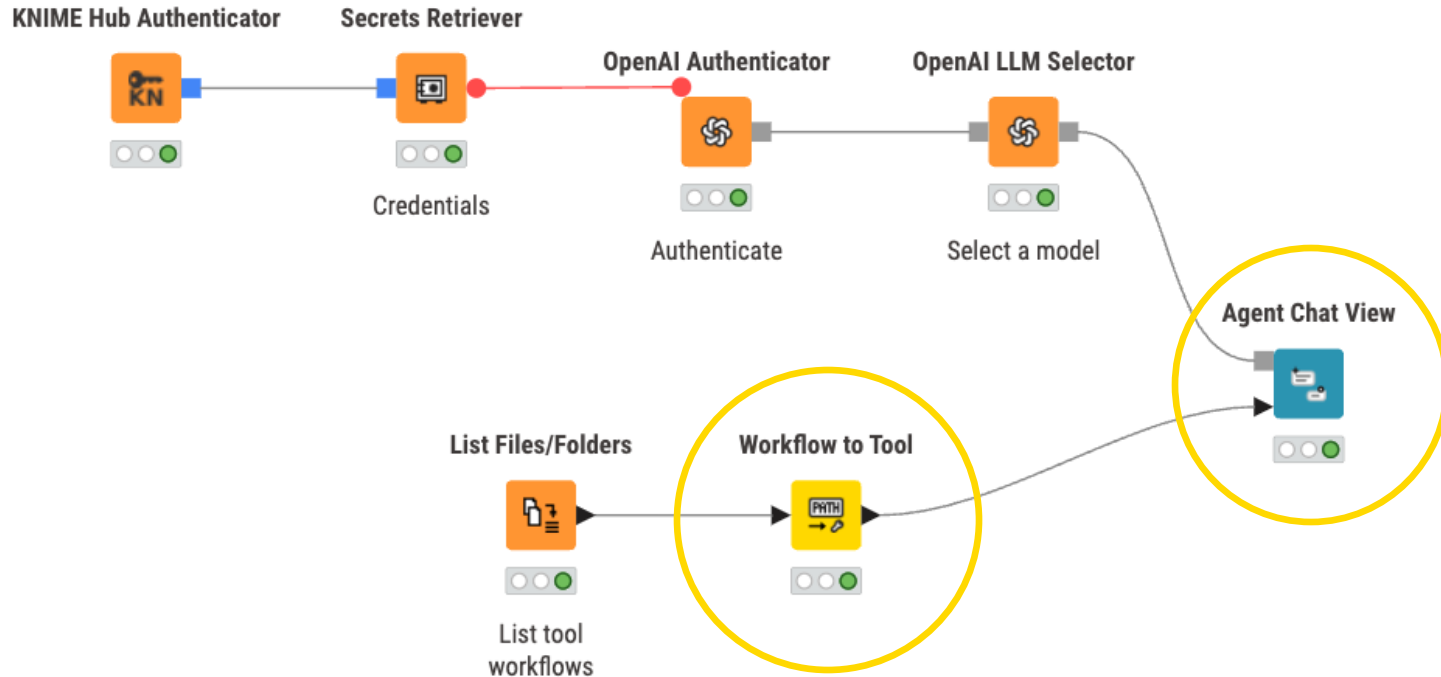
KNIME Hub Authenticator

KN

Secrets Retriever

Credentials

OpenAI Authenticator

Authenticate

OpenAI LLM Selector

Select a model

Agent Chat View

List Files/Folders

List tool workflows

Workflow to Tool

PATH